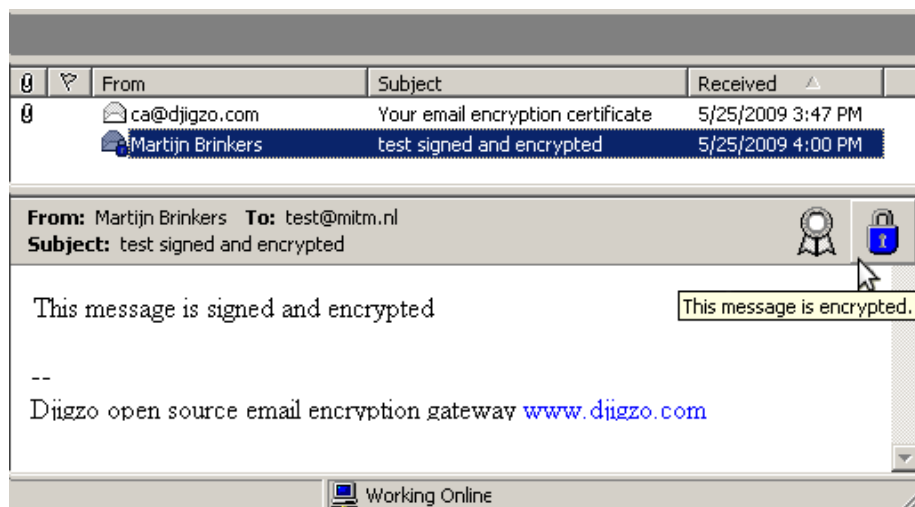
| | | From | Subject | Received |
|---|---|---|---|---|
| | | ca@djigzo.com | Your email encryption certificate | 5/25/2009 3:47 PM |
| | | Martijn Brinkers | test signed and encrypted | 5/25/2009 4:00 PM |

**From:** Martijn Brinkers **To:** test@mitm.nl
**Subject:** test signed and encrypted

This message is encrypted.

This message is signed and encrypted

--
Djigzo open source email encryption gateway www.djigzo.com

Working Online